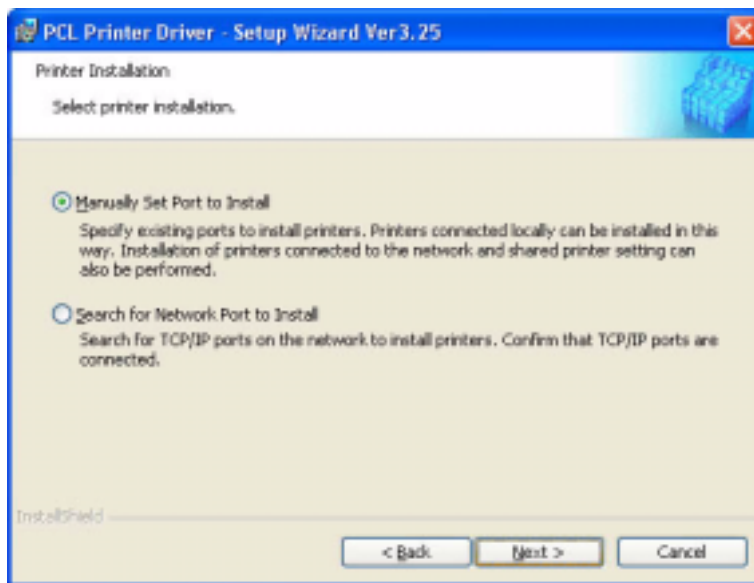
PCL Printer Driver - Setup Wizard Ver3.25

Printer Installation

Select printer installation.

Manually Set Port to Install

Specify existing ports to install printers. Printers connected locally can be installed in this way. Installation of printers connected to the network and shared printer setting can also be performed.

Search for Network Port to Install

Search for TCP/IP ports on the network to install printers. Confirm that TCP/IP ports are connected.

InstallShield

< Back

Next >

Cancel